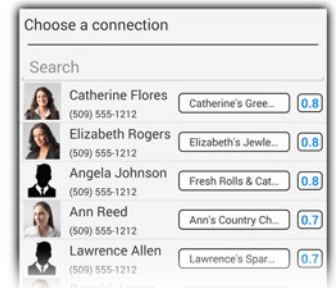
Choose a connection

Search

Catherine Flores
(509) 555-1212
Catherine's Gree...
0.8

Elizabeth Rogers
(509) 555-1212
Elizabeth's Jewle...
0.8

Angela Johnson
(509) 555-1212
Fresh Rolls & Cat...
0.8

Ann Reed
(509) 555-1212
Ann's Country Ch...
0.7

Lawrence Allen
(509) 555-1212
Lawrence's Spar...
0.7

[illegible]